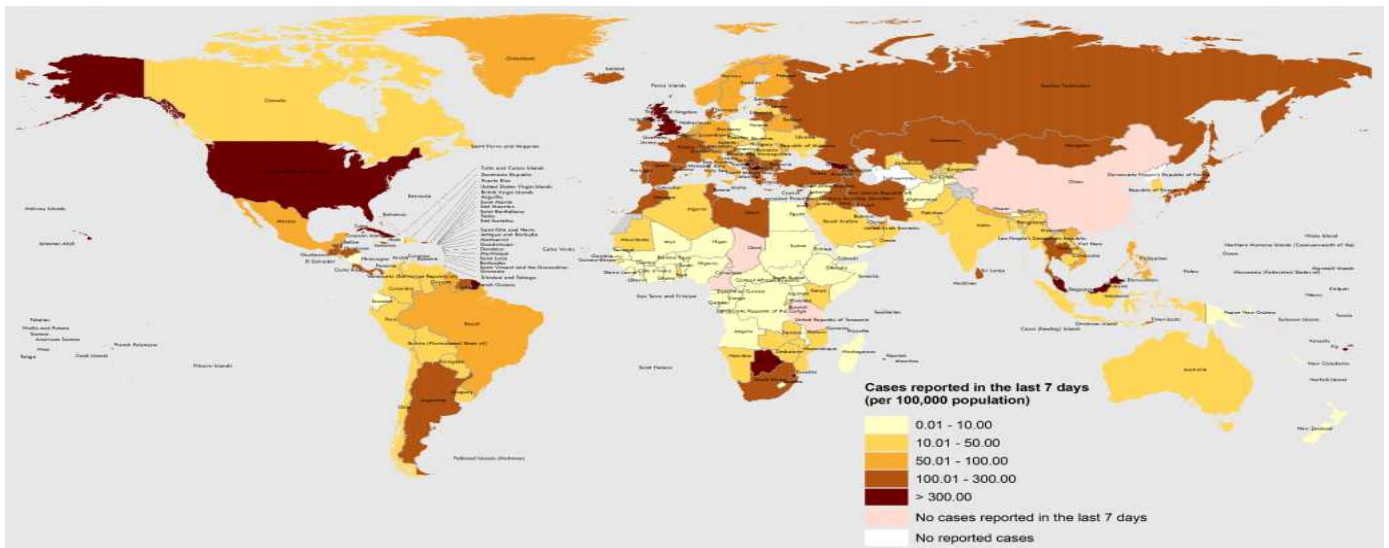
Cases reported in the last 7 days
(per 100,000 population)

0.01 - 10.00
10.01 - 50.00
50.01 - 100.00
100.01 - 300.00
> 300.00
No cases reported in the last 7 days
No reported cases

Greenland
Canada
Russian Federation
China
Australia
Brazil
Argentina
Mexico
Algeria
Libya
Egypt
Niger
Chad
Sudan
Saudi Arabia
India
Mongolia
Kazakhstan
Peru
Colombia
Bolivia (Plurinational State of)
Chile
South Africa
Namibia
Democratic Republic of the Congo
Indonesia
Papua New Guinea
New Zealand
Philippines
Madagascar
Ethiopia
Somalia
Iceland
Faroe Islands
Saint Pierre and Miquelon
Bermuda
Bahamas
Turks and Caicos Islands
Dominican Republic
Puerto Rico
United States Virgin Islands
British Virgin Islands
Anguilla
Saint Martin
Saint Barthélemy
Saba
Saint Eustatius
Saint Kitts and Nevis
Antigua and Barbuda
Montserrat
Guadeloupe
Dominica
Martinique
Saint Lucia
Barbados
Saint Vincent and the Grenadines
Grenada
Trinidad and Tobago
French Guiana
Cabo Verde
Guatemala
El Salvador
Nicaragua
Costa Rica
Panama
Belize
Honduras
Aruba
Curaçao
Ecuador
Paraguay
Uruguay
Falkland Islands (Malvinas)
Saint Helena
Sao Tome and Principe
Midway Islands
Johnston Atoll
Tokelau
Wallis and Futuna
Samoa
American Samoa
Niue
Tonga
Cook Islands
French Polynesia
Pitcairn Islands
Wake Island
Northern Mariana Islands (Commonwealth of the)
Guam
Palau
Micronesia (Federated States of)
Marshall Islands
Kiribati
Nauru
Tuvalu
Solomon Islands
Vanuatu
Fiji
New Caledonia
Norfolk Island
Christmas Island
Cocos (Keeling) Islands
Timor-Leste
Seychelles
Mauritius
Réunion
Maldives
Sri Lanka
Democratic People's Republic of Korea
Republic of Korea
Lao People's Democratic Republic
Viet Nam
Singapore
Brunei Darussalam
United Republic of Tanzania
Mozambique
Zimbabwe
Kenya
South Sudan
Central African Republic
Equatorial Guinea
Gabon
Congo
Cameroon
Nigeria
Mauritania
Mali
Guinea-Bissau
Gambia
Sierra Leone
Liberia
Ghana
Yemen
Oman
Pakistan
Afghanistan
Bangladesh
Nepal
Myanmar
Thailand
Malaysia
Ukraine
Belarus
Republic of Moldova
Jersey
Guernsey
Gibraltar
Malta
Cyprus
Lebanon
Israel
Jordan
Kuwait
Qatar
United Arab Emirates
Tunisia
Morocco
Eritrea
Djibouti
Uganda
Rwanda
Burundi
Malawi
Zambia
Angola
Botswana
Lesotho
Eswatini
Comoros
Mayotte